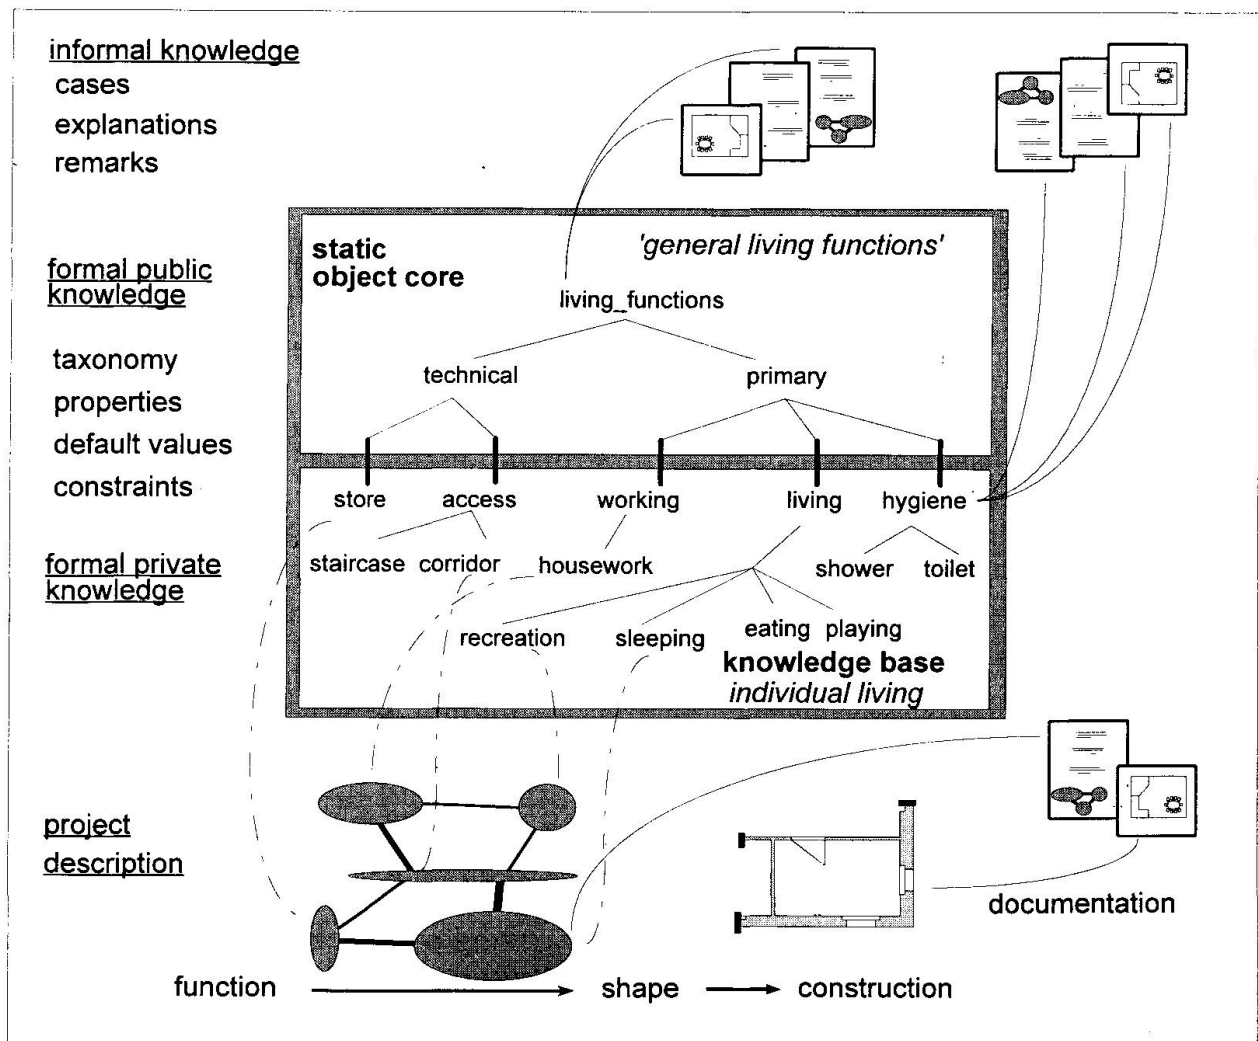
informal knowledge
cases
explanations
remarks

formal public knowledge

taxonomy
properties
default values
constraints

formal private knowledge

project description

static object core

'general living functions'

living_functions

technical

primary

store

access

working

living

hygiene

staircase

corridor

housework

shower

toilet

recreation

sleeping

eating

playing

knowledge base
individual living

documentation

function

shape

construction